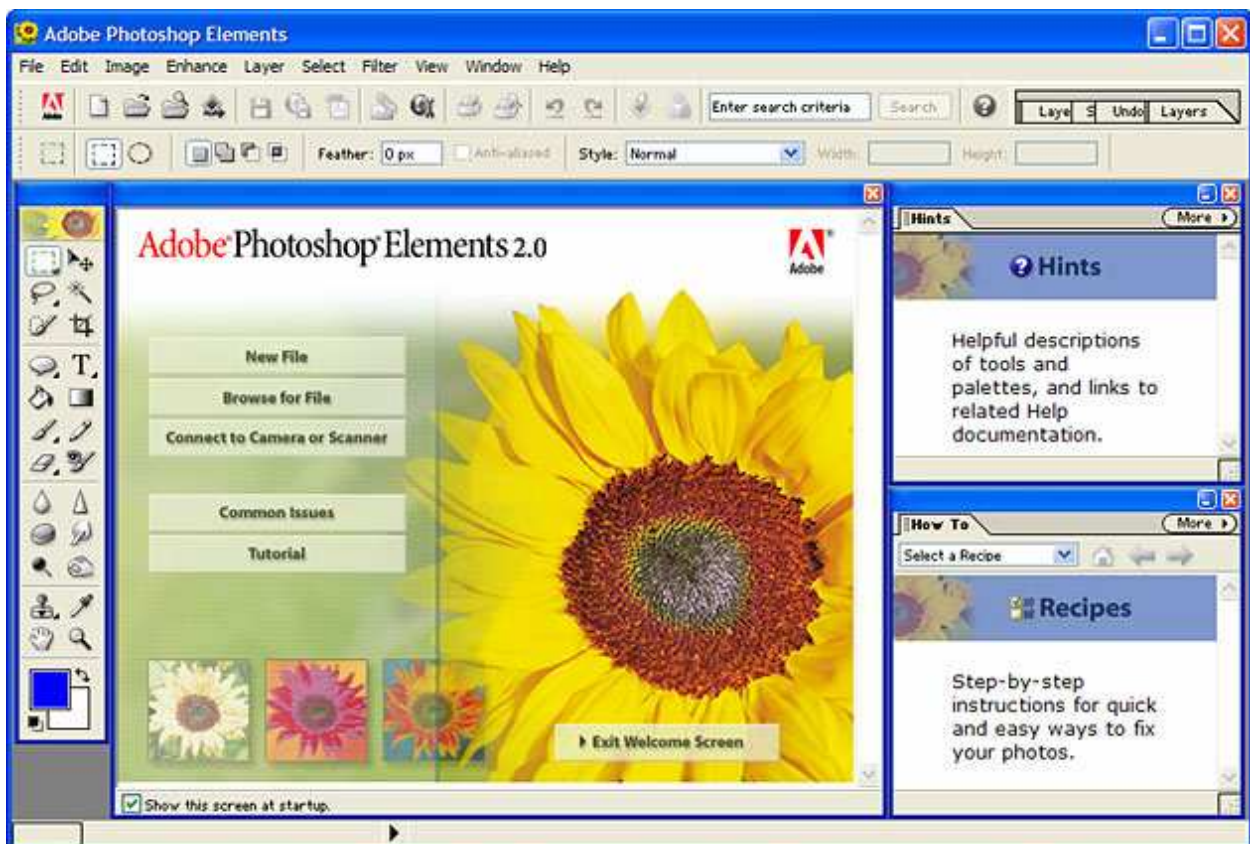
Adobe Photoshop Elements

File Edit Image Enhance Layer Select Filter View Window Help

Enter search criteria Search

Laye S Undo Layers

Feather: 0 px Anti-aliased Style: Normal Width: Height:

Adobe Photoshop Elements 2.0

Adobe

New File

Browse for File

Connect to Camera or Scanner

Common Issues

Tutorial

Exit Welcome Screen

Show this screen at startup.

Hints More

Hints

Helpful descriptions of tools and palettes, and links to related Help documentation.

How To More

Select a Recipe

Recipes

Step-by-step instructions for quick and easy ways to fix your photos.